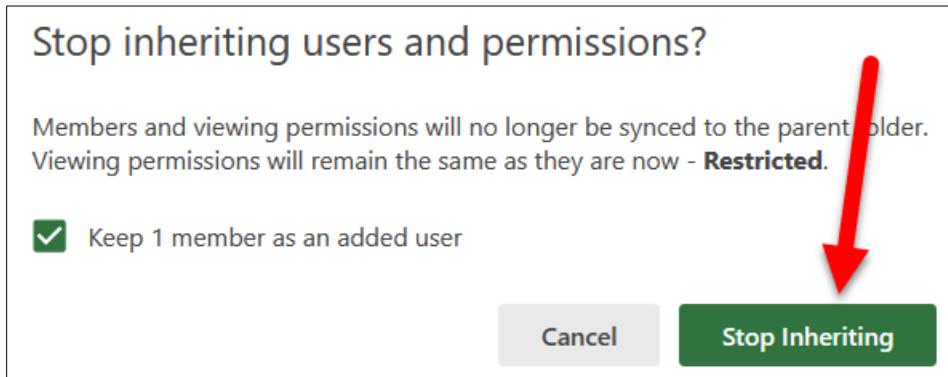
Stop inheriting users and permissions?

Members and viewing permissions will no longer be synced to the parent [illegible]older. Viewing permissions will remain the same as they are now - **Restricted**.

Keep 1 member as an added user

Cancel

Stop Inheriting